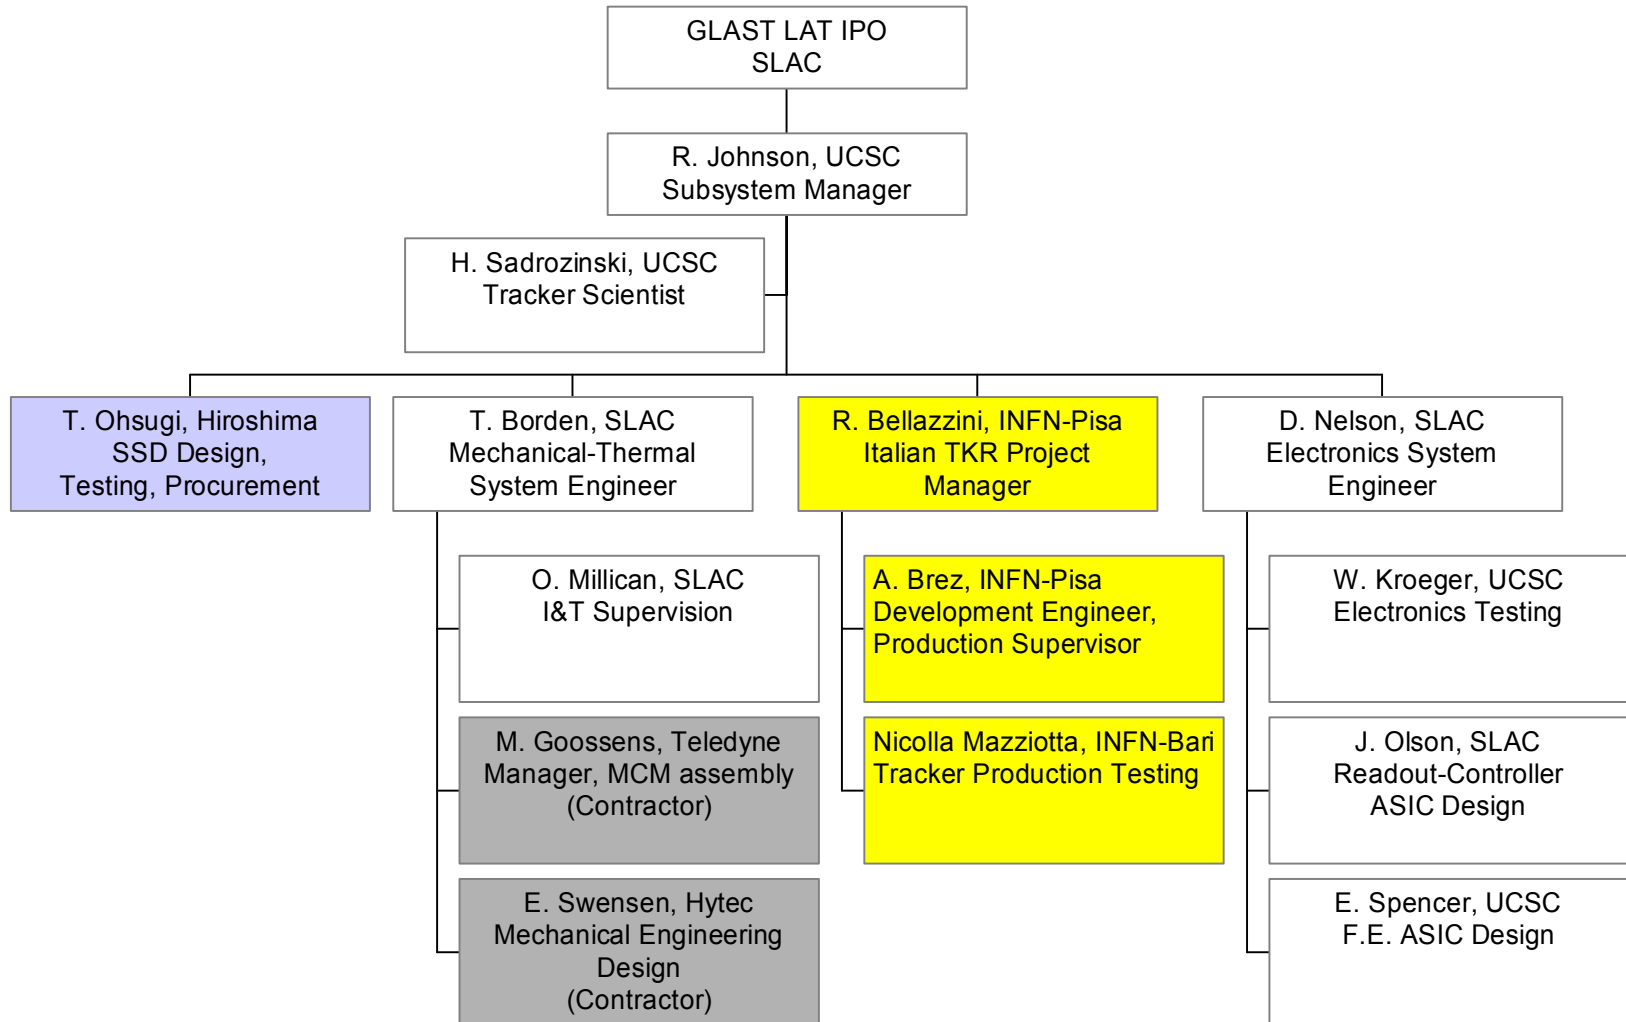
GLAST LAT IPO
SLAC

R. Johnson, UCSC
Subsystem Manager

H. Sadrozinski, UCSC
Tracker Scientist

T. Ohsugi, Hiroshima
SSD Design,
Testing, Procurement

T. Borden, SLAC
Mechanical-Thermal
System Engineer

R. Bellazzini, INFN-Pisa
Italian TKR Project
Manager

D. Nelson, SLAC
Electronics System
Engineer

O. Millican, SLAC
I&T Supervision

M. Goossens, Teledyne
Manager, MCM assembly
(Contractor)

E. Swensen, Hytec
Mechanical Engineering
Design
(Contractor)

A. Brez, INFN-Pisa
Development Engineer,
Production Supervisor

Nicolla Mazziotta, INFN-Bari
Tracker Production Testing

W. Kroeger, UCSC
Electronics Testing

J. Olson, SLAC
Readout-Controller
ASIC Design

E. Spencer, UCSC
F.E. ASIC Design